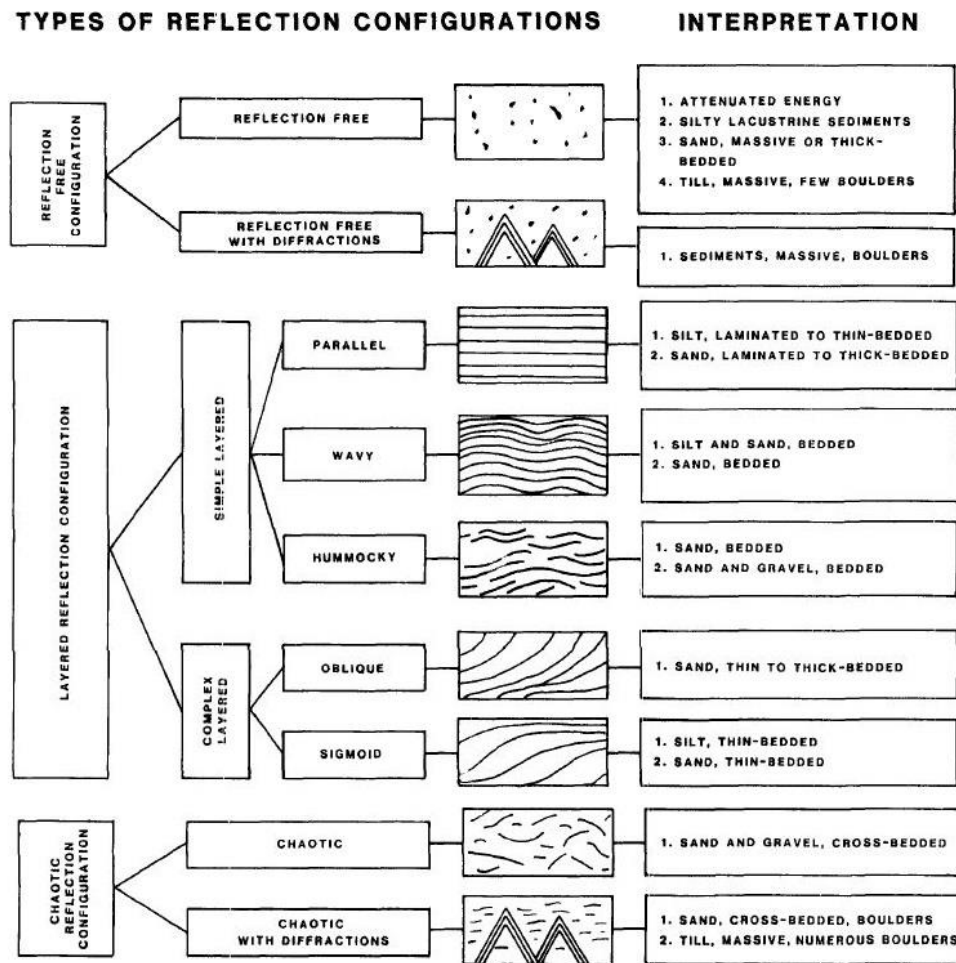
TYPES OF REFLECTION CONFIGURATIONS

INTERPRETATION

REFLECTION FREE CONFIGURATION

REFLECTION FREE

1. ATTENUATED ENERGY
2. SILTY LACUSTRINE SEDIMENTS
3. SAND, MASSIVE OR THICK-BEDDED
4. TILL, MASSIVE, FEW BOULDERS

REFLECTION FREE WITH DIFFRACTIONS

1. SEDIMENTS, MASSIVE, BOULDERS

LAYERED REFLECTION CONFIGURATION

SIMPLE LAYERED

PARALLEL

1. SILT, LAMINATED TO THIN-BEDDED
2. SAND, LAMINATED TO THICK-BEDDED

WAVY

1. SILT AND SAND, BEDDED
2. SAND, BEDDED

HUMMOCKY

1. SAND, BEDDED
2. SAND AND GRAVEL, BEDDED

COMPLEX LAYERED

OBLIQUE

1. SAND, THIN TO THICK-BEDDED

SIGMOID

1. SILT, THIN-BEDDED
2. SAND, THIN-BEDDED

CHAOTIC REFLECTION CONFIGURATION

CHAOTIC

1. SAND AND GRAVEL, CROSS-BEDDED

CHAOTIC WITH DIFFRACTIONS

1. SAND, CROSS-BEDDED, BOULDERS
2. TILL, MASSIVE, NUMEROUS BOULDERS